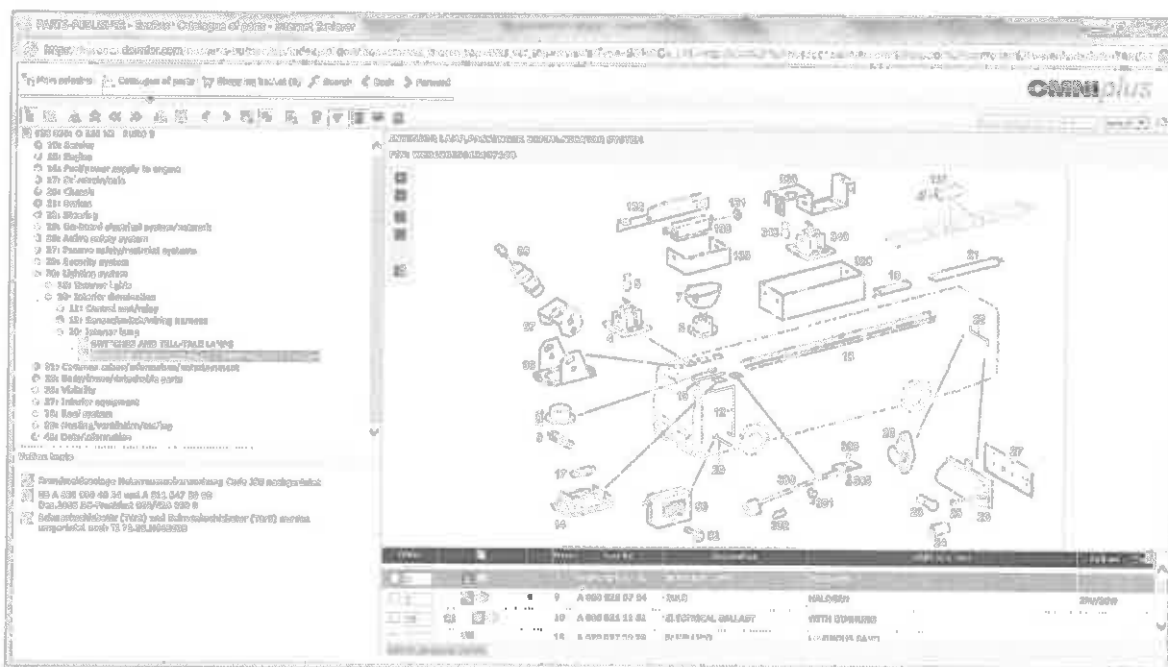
PARTS-PUBLISHER - EvoBus' Catalogue of parts - Internet Explorer

https://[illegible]

Main selection | Catalogue of parts | Show my basket (0) | Search | Back | Forward

OMNIplus

530 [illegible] O 530 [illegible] EURO 5
10: Service
15: Engine
16: Fuel/power supply to engine
17: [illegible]
20: Chassis
21: Brakes
22: Steering
25: On-board electrical system/network
26: Active safety system
27: Passive safety/restraint systems
29: Security system
30: Lighting system
30: Exterior lights
30: Interior illumination
11: Control unit/relay
12: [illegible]
13: Interior lamp
SWITCHES AND TELL-TALE LAMPS
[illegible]
31: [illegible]
32: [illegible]
35: Visibility
37: Interior equipment
40: Roof system
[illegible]
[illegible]

Yellow leaflets

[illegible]
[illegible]
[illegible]

INTERIOR LIGHT,PASSENGER COMPARTMENT SYSTEM
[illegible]

132, 131, 130, 240, 241, 330, 331, 203, 135, 18, 27, 5, 6, 7, 22, 15, 12, 16, 302, 300, 301, 305, 17, 30, 32, 37, 33, 34, 35, 36, 14, 31

| | | 9 | A 000 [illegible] | BULB | HALOGEN | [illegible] |
|---|---|---|---|---|---|---|
| | | 10 | A 000 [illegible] | ELECTRICAL BALLAST | WITH DIMMING | |
| | | 15 | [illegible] | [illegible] | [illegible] | |